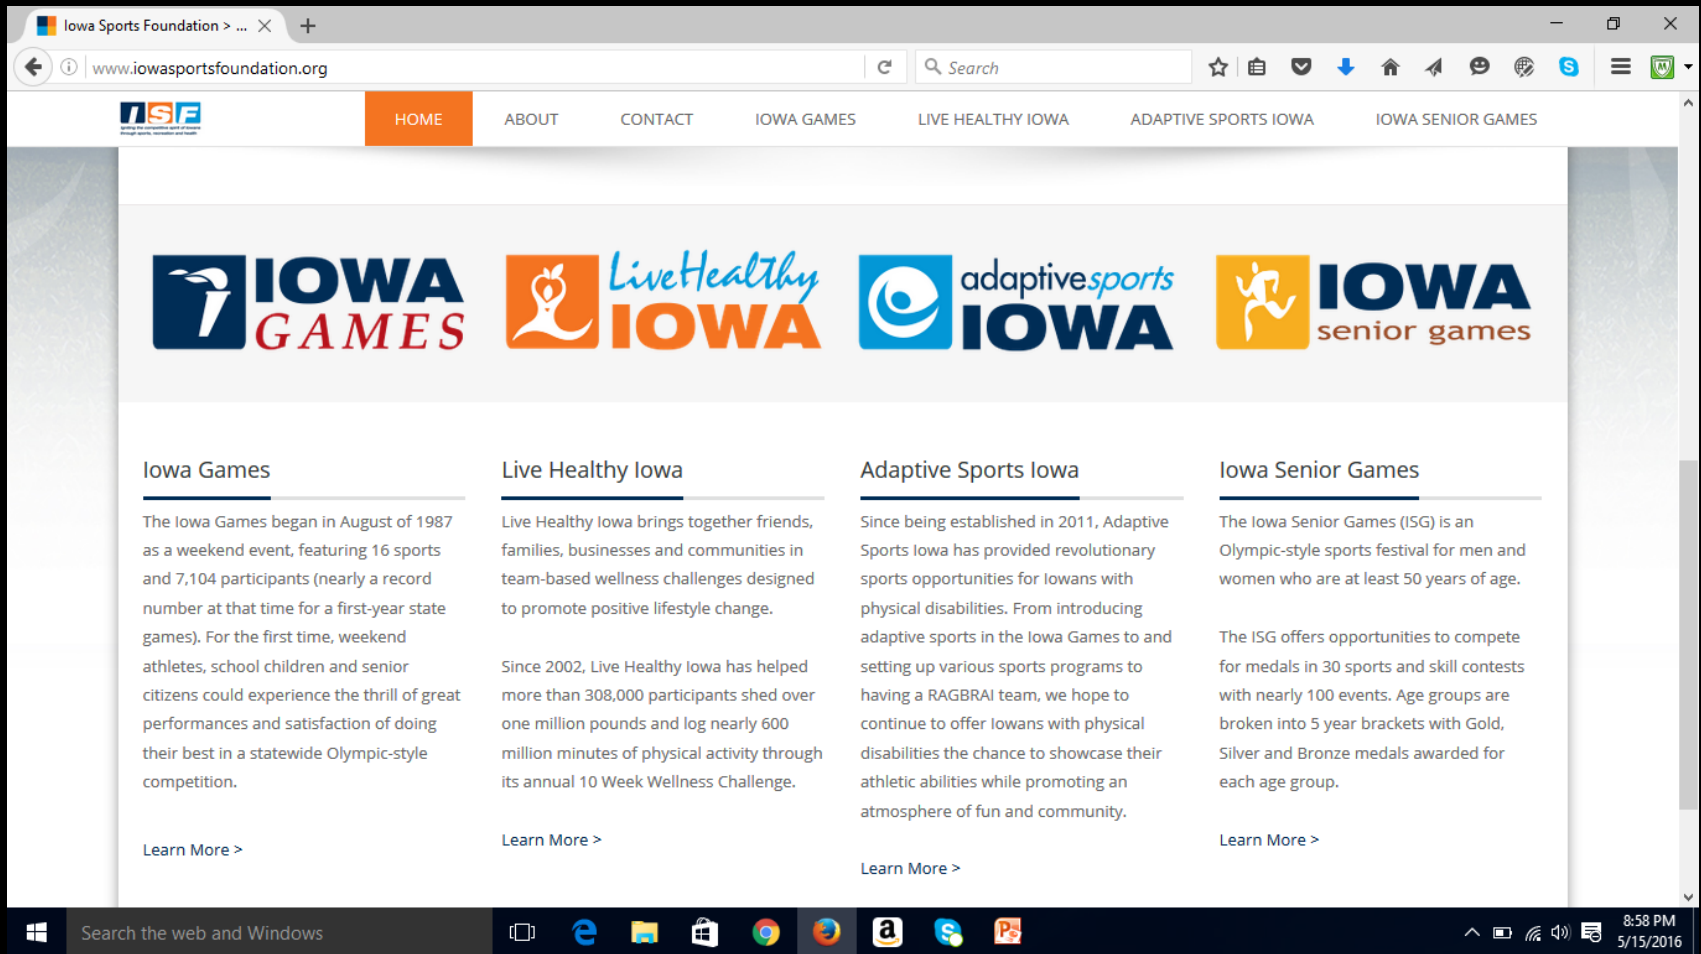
Iowa Sports Foundation > ...

www.iowasportsfoundation.org

Search

ISF

HOME ABOUT CONTACT IOWA GAMES LIVE HEALTHY IOWA ADAPTIVE SPORTS IOWA IOWA SENIOR GAMES

IOWA GAMES

LiveHealthy IOWA

adaptivesports IOWA

IOWA senior games

Iowa Games

The Iowa Games began in August of 1987 as a weekend event, featuring 16 sports and 7,104 participants (nearly a record number at that time for a first-year state games). For the first time, weekend athletes, school children and senior citizens could experience the thrill of great performances and satisfaction of doing their best in a statewide Olympic-style competition.

Learn More >

Live Healthy Iowa

Live Healthy Iowa brings together friends, families, businesses and communities in team-based wellness challenges designed to promote positive lifestyle change.

Since 2002, Live Healthy Iowa has helped more than 308,000 participants shed over one million pounds and log nearly 600 million minutes of physical activity through its annual 10 Week Wellness Challenge.

Learn More >

Adaptive Sports Iowa

Since being established in 2011, Adaptive Sports Iowa has provided revolutionary sports opportunities for Iowans with physical disabilities. From introducing adaptive sports in the Iowa Games to and setting up various sports programs to having a RAGBRAI team, we hope to continue to offer Iowans with physical disabilities the chance to showcase their athletic abilities while promoting an atmosphere of fun and community.

Learn More >

Iowa Senior Games

The Iowa Senior Games (ISG) is an Olympic-style sports festival for men and women who are at least 50 years of age.

The ISG offers opportunities to compete for medals in 30 sports and skill contests with nearly 100 events. Age groups are broken into 5 year brackets with Gold, Silver and Bronze medals awarded for each age group.

Learn More >

Search the web and Windows

8:58 PM
5/15/2016